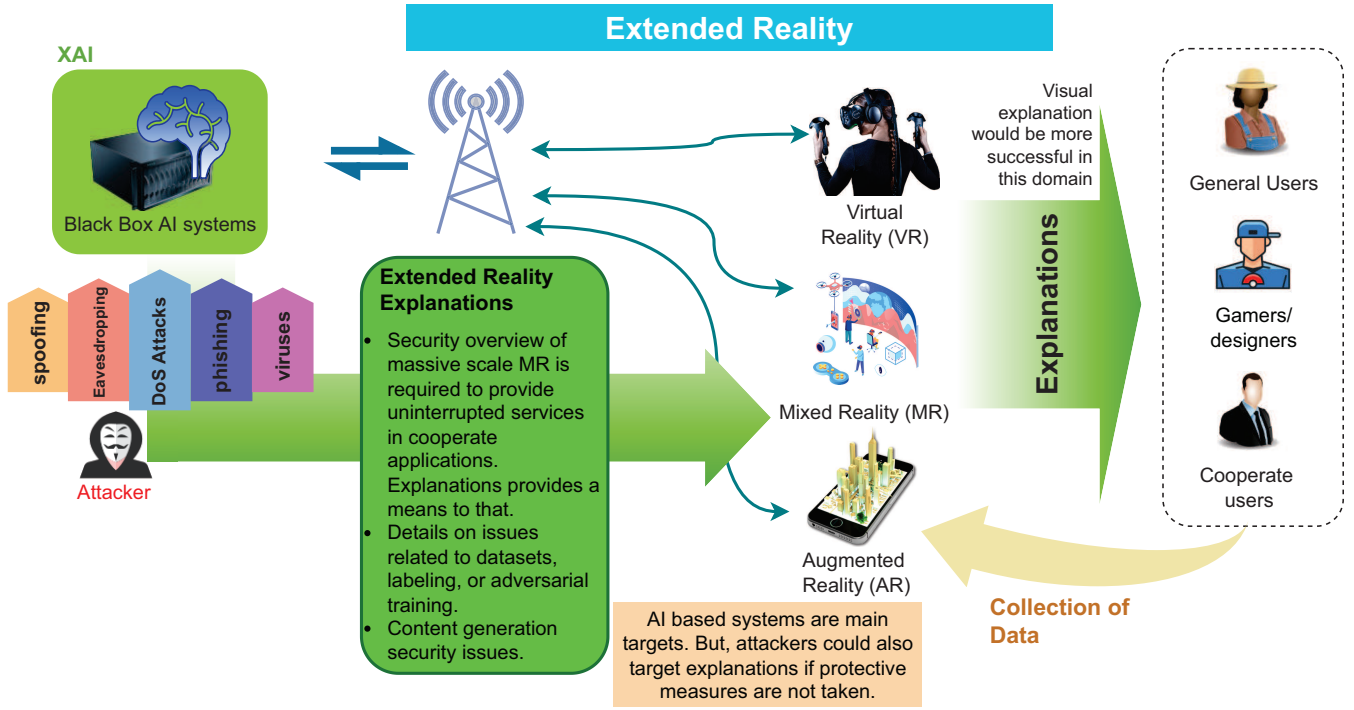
Extended Reality

XAI

Black Box AI systems

spoofing

Eavesdropping

DoS Attacks

phishing

viruses

Attacker

Extended Reality Explanations

- Security overview of massive scale MR is required to provide uninterrupted services in cooperate applications. Explanations provides a means to that.
- Details on issues related to datasets, labeling, or adversarial training.
- Content generation security issues.

Virtual Reality (VR)

Mixed Reality (MR)

Augmented Reality (AR)

AI based systems are main targets. But, attackers could also target explanations if protective measures are not taken.

Visual explanation would be more successful in this domain

Explanations

General Users

Gamers/ designers

Cooperate users

Collection of Data